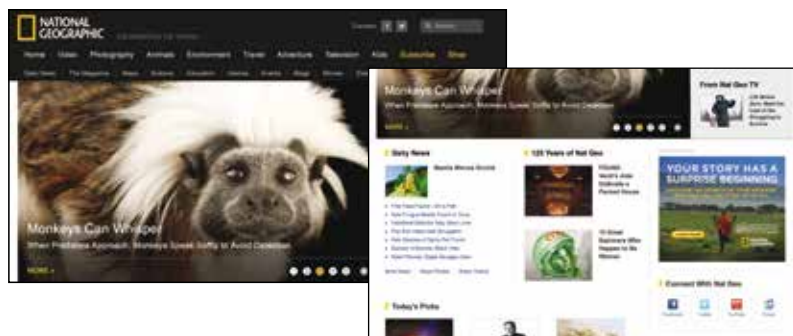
NATIONAL GEOGRAPHIC

Home Video Photography Animals Environment Travel Adventure Television Kids Subscribe Shop

Monkeys Can Whisper

When Predators Approach, Monkeys Speak Softly to Avoid Detection

MORE »

Monkeys Can Whisper

When Predators Approach, Monkeys Speak Softly to Avoid Detection

MORE »

From Nat Geo TV

Daily News

125 Years of Nat Geo

YOUR STORY HAS A SURPRISE BEGINNING

Connect With Nat Geo

Today's Picks